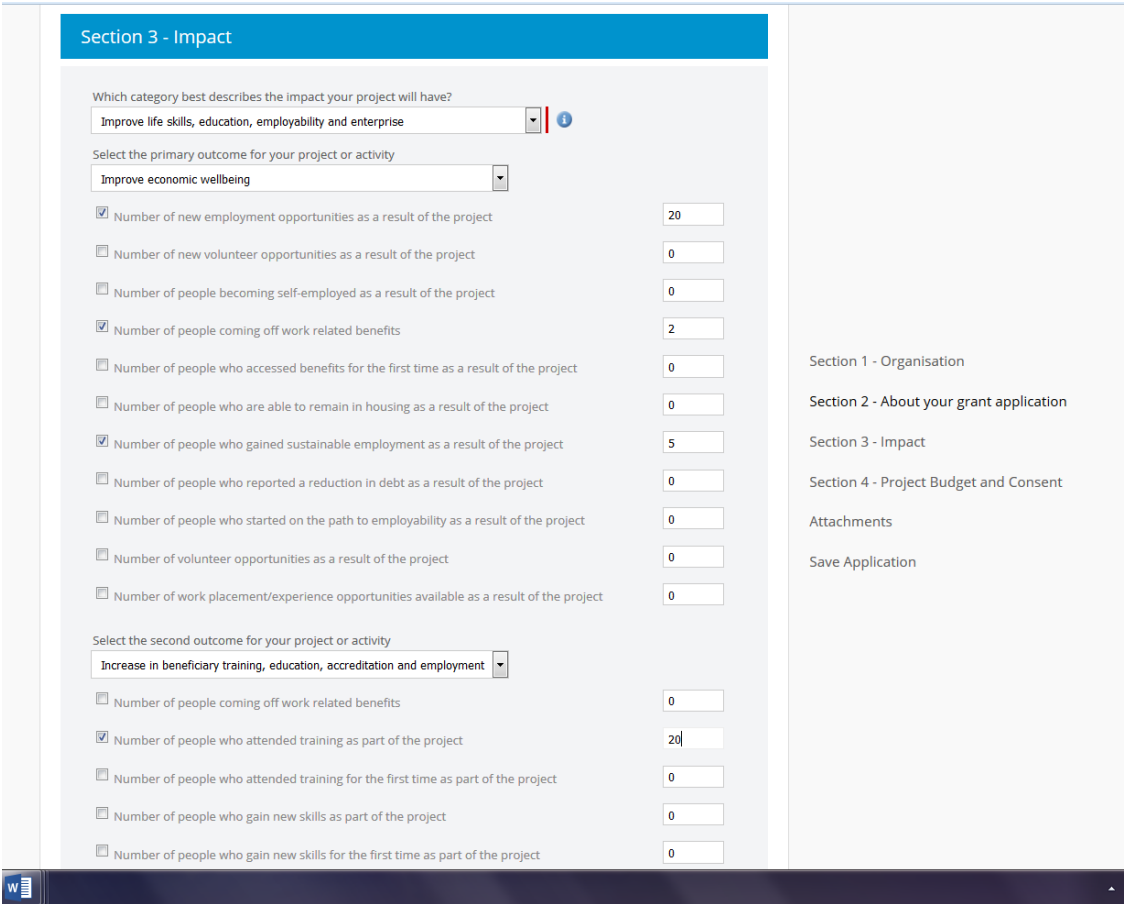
Section 3 - Impact

Which category best describes the impact your project will have?

Improve life skills, education, employability and enterprise

Select the primary outcome for your project or activity

Improve economic wellbeing

Number of new employment opportunities as a result of the project 20

Number of new volunteer opportunities as a result of the project 0

Number of people becoming self-employed as a result of the project 0

Number of people coming off work related benefits 2

Number of people who accessed benefits for the first time as a result of the project 0

Number of people who are able to remain in housing as a result of the project 0

Number of people who gained sustainable employment as a result of the project 5

Number of people who reported a reduction in debt as a result of the project 0

Number of people who started on the path to employability as a result of the project 0

Number of volunteer opportunities as a result of the project 0

Number of work placement/experience opportunities available as a result of the project 0

Select the second outcome for your project or activity

Increase in beneficiary training, education, accreditation and employment

Number of people coming off work related benefits 0

Number of people who attended training as part of the project 20

Number of people who attended training for the first time as part of the project 0

Number of people who gain new skills as part of the project 0

Number of people who gain new skills for the first time as part of the project 0

Section 1 - Organisation

Section 2 - About your grant application

Section 3 - Impact

Section 4 - Project Budget and Consent

Attachments

Save Application